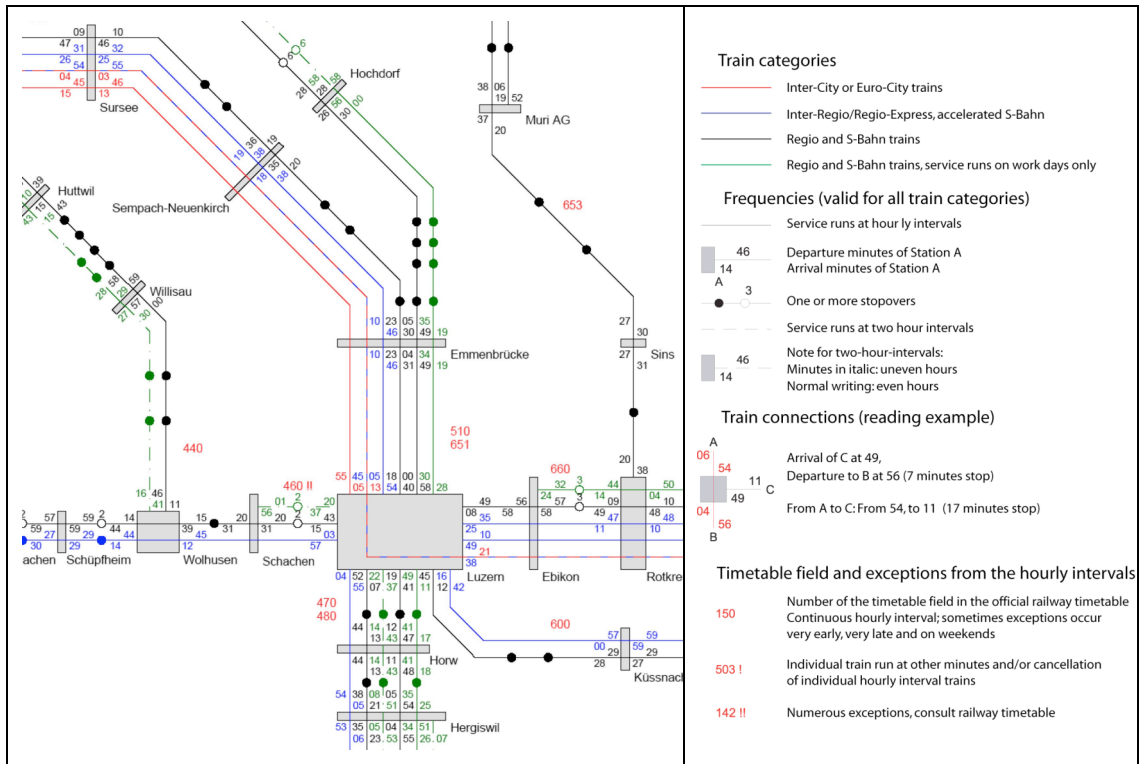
09 10
47 46 32
31
26 25
54 55
04 03 46
15 45 13
Sursee

6 6
28 58 58
28 58
26 30 00
Hochdorf

38 06
19 52
37
20
Muri AG

36 19
19 38
18 35 20
38
Sempach-Neuenkirch

653

Huttwil
39
15
43
43

58 59
29
28 57
27 00
30
Willisau

10 23 05 35
46 30 49 19
10 23 04 34
46 31 49 19
Emmenbrücke

27 30
27
31
Sins

440

510
651

660

460 !!

55 45 05 18 00 30
05 13 54 40 58 28

16
41
46
11

2
59 59
27 29
30 29 14
59
2
44
44
14
45
12
39
15
31
20
31
56
01
2
20
37
15
20
43
03
57
49
58
08
35
25
10
49
21
38
56
58
24
32
57
3
3
14
49
44
47
11
09
10
48
50
04
48
38
20

achen
Schüpfheim
Wolhusen
Schachen
Luzern
Ebikon
Rotkre

04 52 22 19 49 15 16
55 07 37 41 11 12 42

470
480

44
14
13
12
43
41
47
17
44
14
11
12
41
13
43
48
18

Horw

54 38 08 05 35
05 21 51 54 25
53 35 05 04 34 51
06 23 53 55 26 07

Hergiswil

600

00 59
29 29
28 27 59
Küssnach

Train categories
Inter-City or Euro-City trains
Inter-Regio/Regio-Express, accelerated S-Bahn
Regio and S-Bahn trains
Regio and S-Bahn trains, service runs on work days only

Frequencies (valid for all train categories)
Service runs at hour ly intervals
46
14
Departure minutes of Station A
Arrival minutes of Station A
A
3
One or more stopovers
Service runs at two hour intervals
46
14
Note for two-hour-intervals:
Minutes in italic: uneven hours
Normal writing: even hours

Train connections (reading example)
A
06
54
11
49
C
04
56
B
Arrival of C at 49,
Departure to B at 56 (7 minutes stop)

From A to C: From 54, to 11 (17 minutes stop)

Timetable field and exceptions from the hourly intervals
150
Number of the timetable field in the official railway timetable
Continuous hourly interval; sometimes exceptions occur very early, very late and on weekends
503 !
Individual train run at other minutes and/or cancellation of individual hourly interval trains
142 !!
Numerous exceptions, consult railway timetable